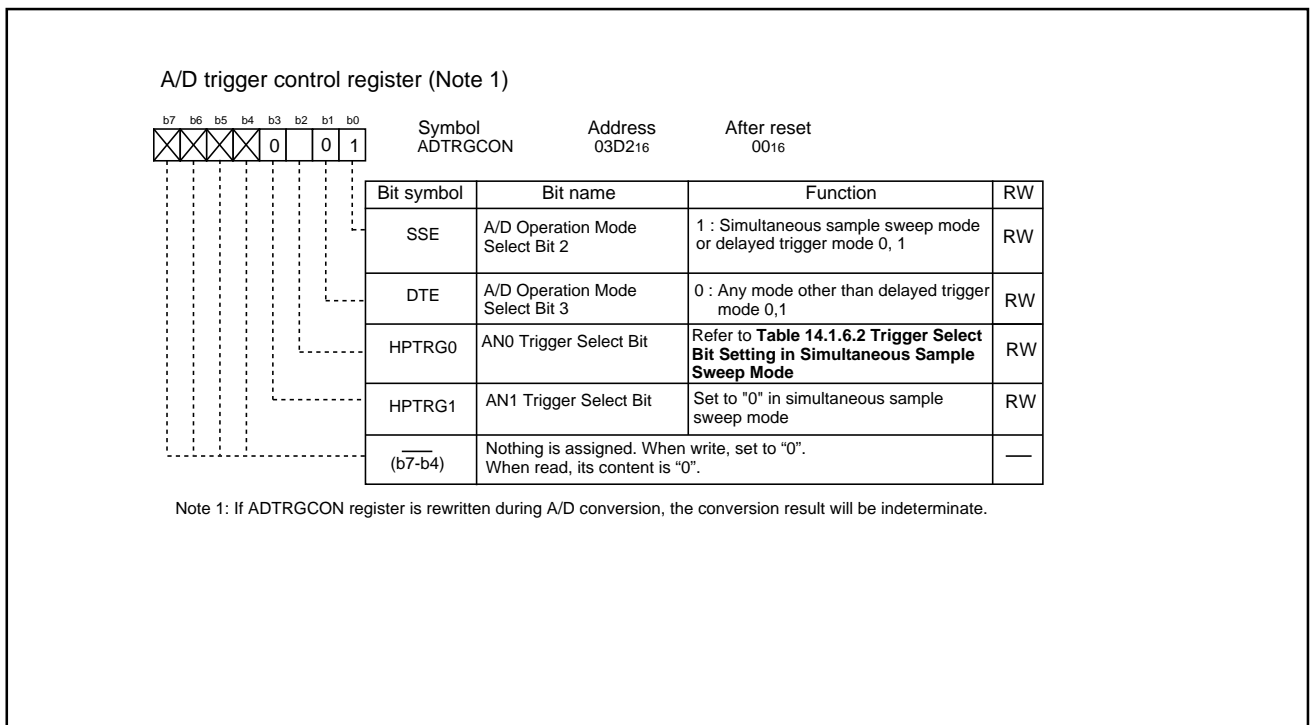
A/D trigger control register (Note 1)

b7 b6 b5 b4 b3 b2 b1 b0
0 0 1

Symbol ADTRGCON
Address 03D2$_{16}$
After reset 00$_{16}$

| Bit symbol | Bit name | Function | RW |
|---|---|---|---|
| SSE | A/D Operation Mode Select Bit 2 | 1 : Simultaneous sample sweep mode or delayed trigger mode 0, 1 | RW |
| DTE | A/D Operation Mode Select Bit 3 | 0 : Any mode other than delayed trigger mode 0,1 | RW |
| HPTRG0 | AN0 Trigger Select Bit | Refer to **Table 14.1.6.2 Trigger Select Bit Setting in Simultaneous Sample Sweep Mode** | RW |
| HPTRG1 | AN1 Trigger Select Bit | Set to "0" in simultaneous sample sweep mode | RW |
| (b7-b4) | Nothing is assigned. When write, set to "0". When read, its content is "0". | | — |

Note 1: If ADTRGCON register is rewritten during A/D conversion, the conversion result will be indeterminate.